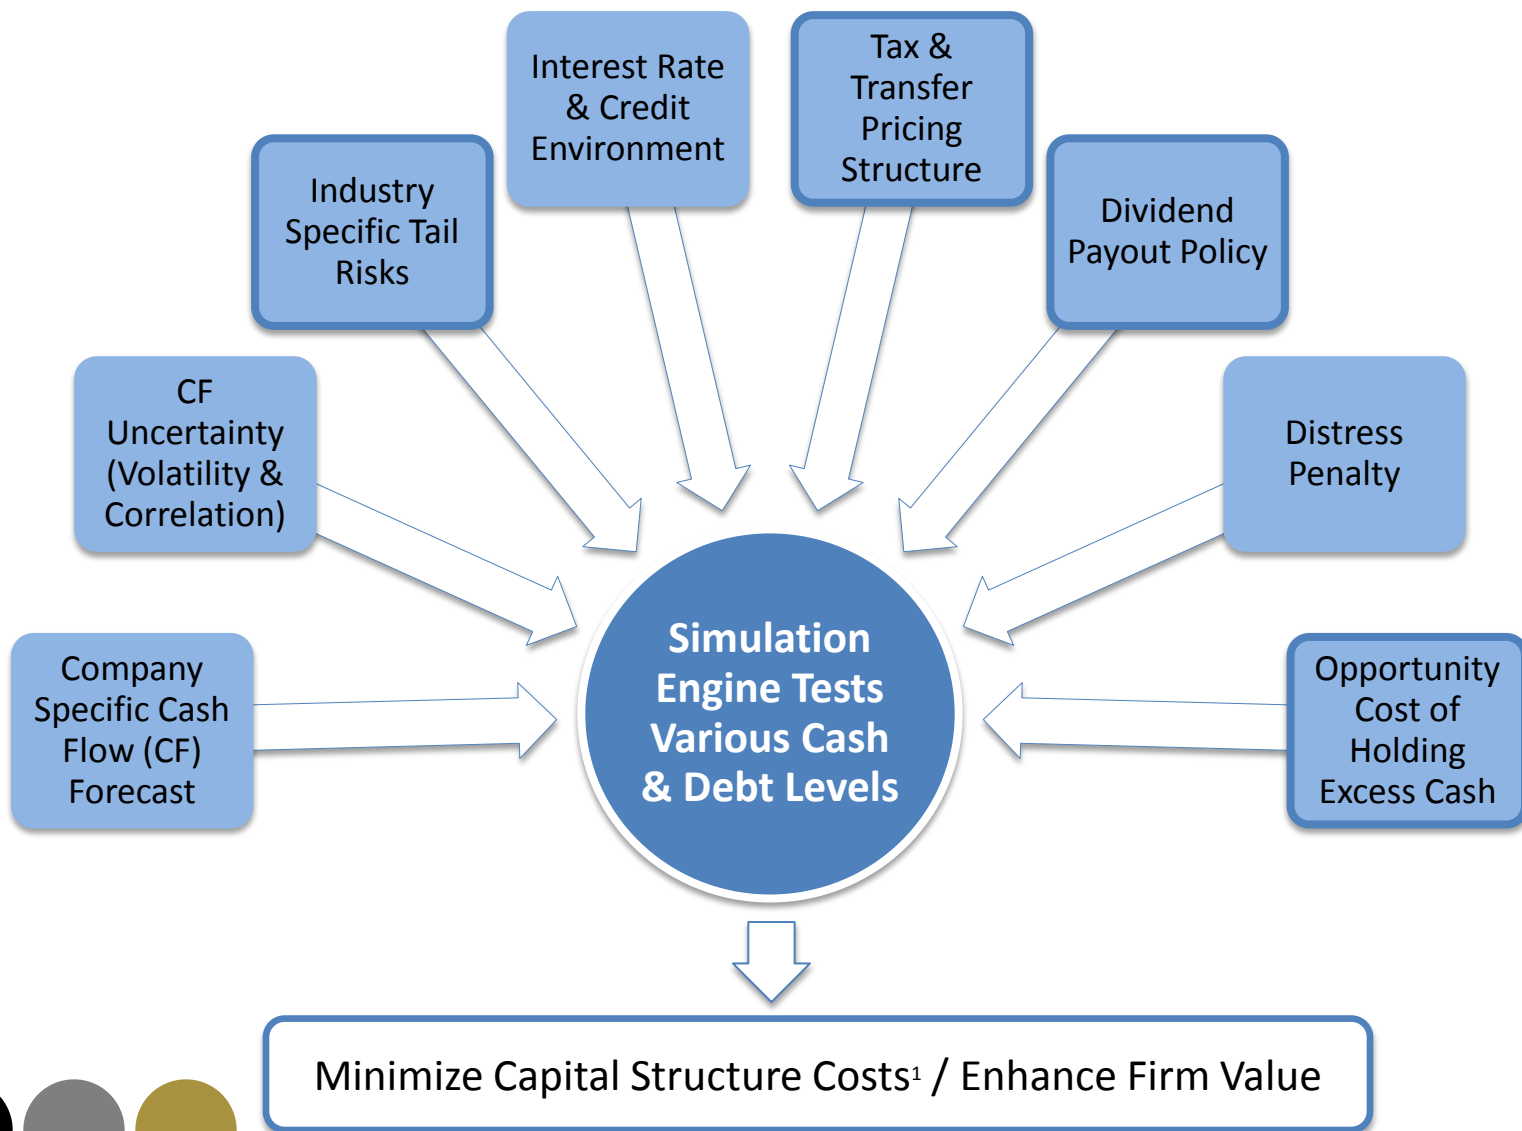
Interest Rate & Credit Environment

Tax & Transfer Pricing Structure

Industry Specific Tail Risks

Dividend Payout Policy

CF Uncertainty (Volatility & Correlation)

Distress Penalty

Company Specific Cash Flow (CF) Forecast

Simulation Engine Tests Various Cash & Debt Levels

Opportunity Cost of Holding Excess Cash

Minimize Capital Structure Costs$^1$ / Enhance Firm Value